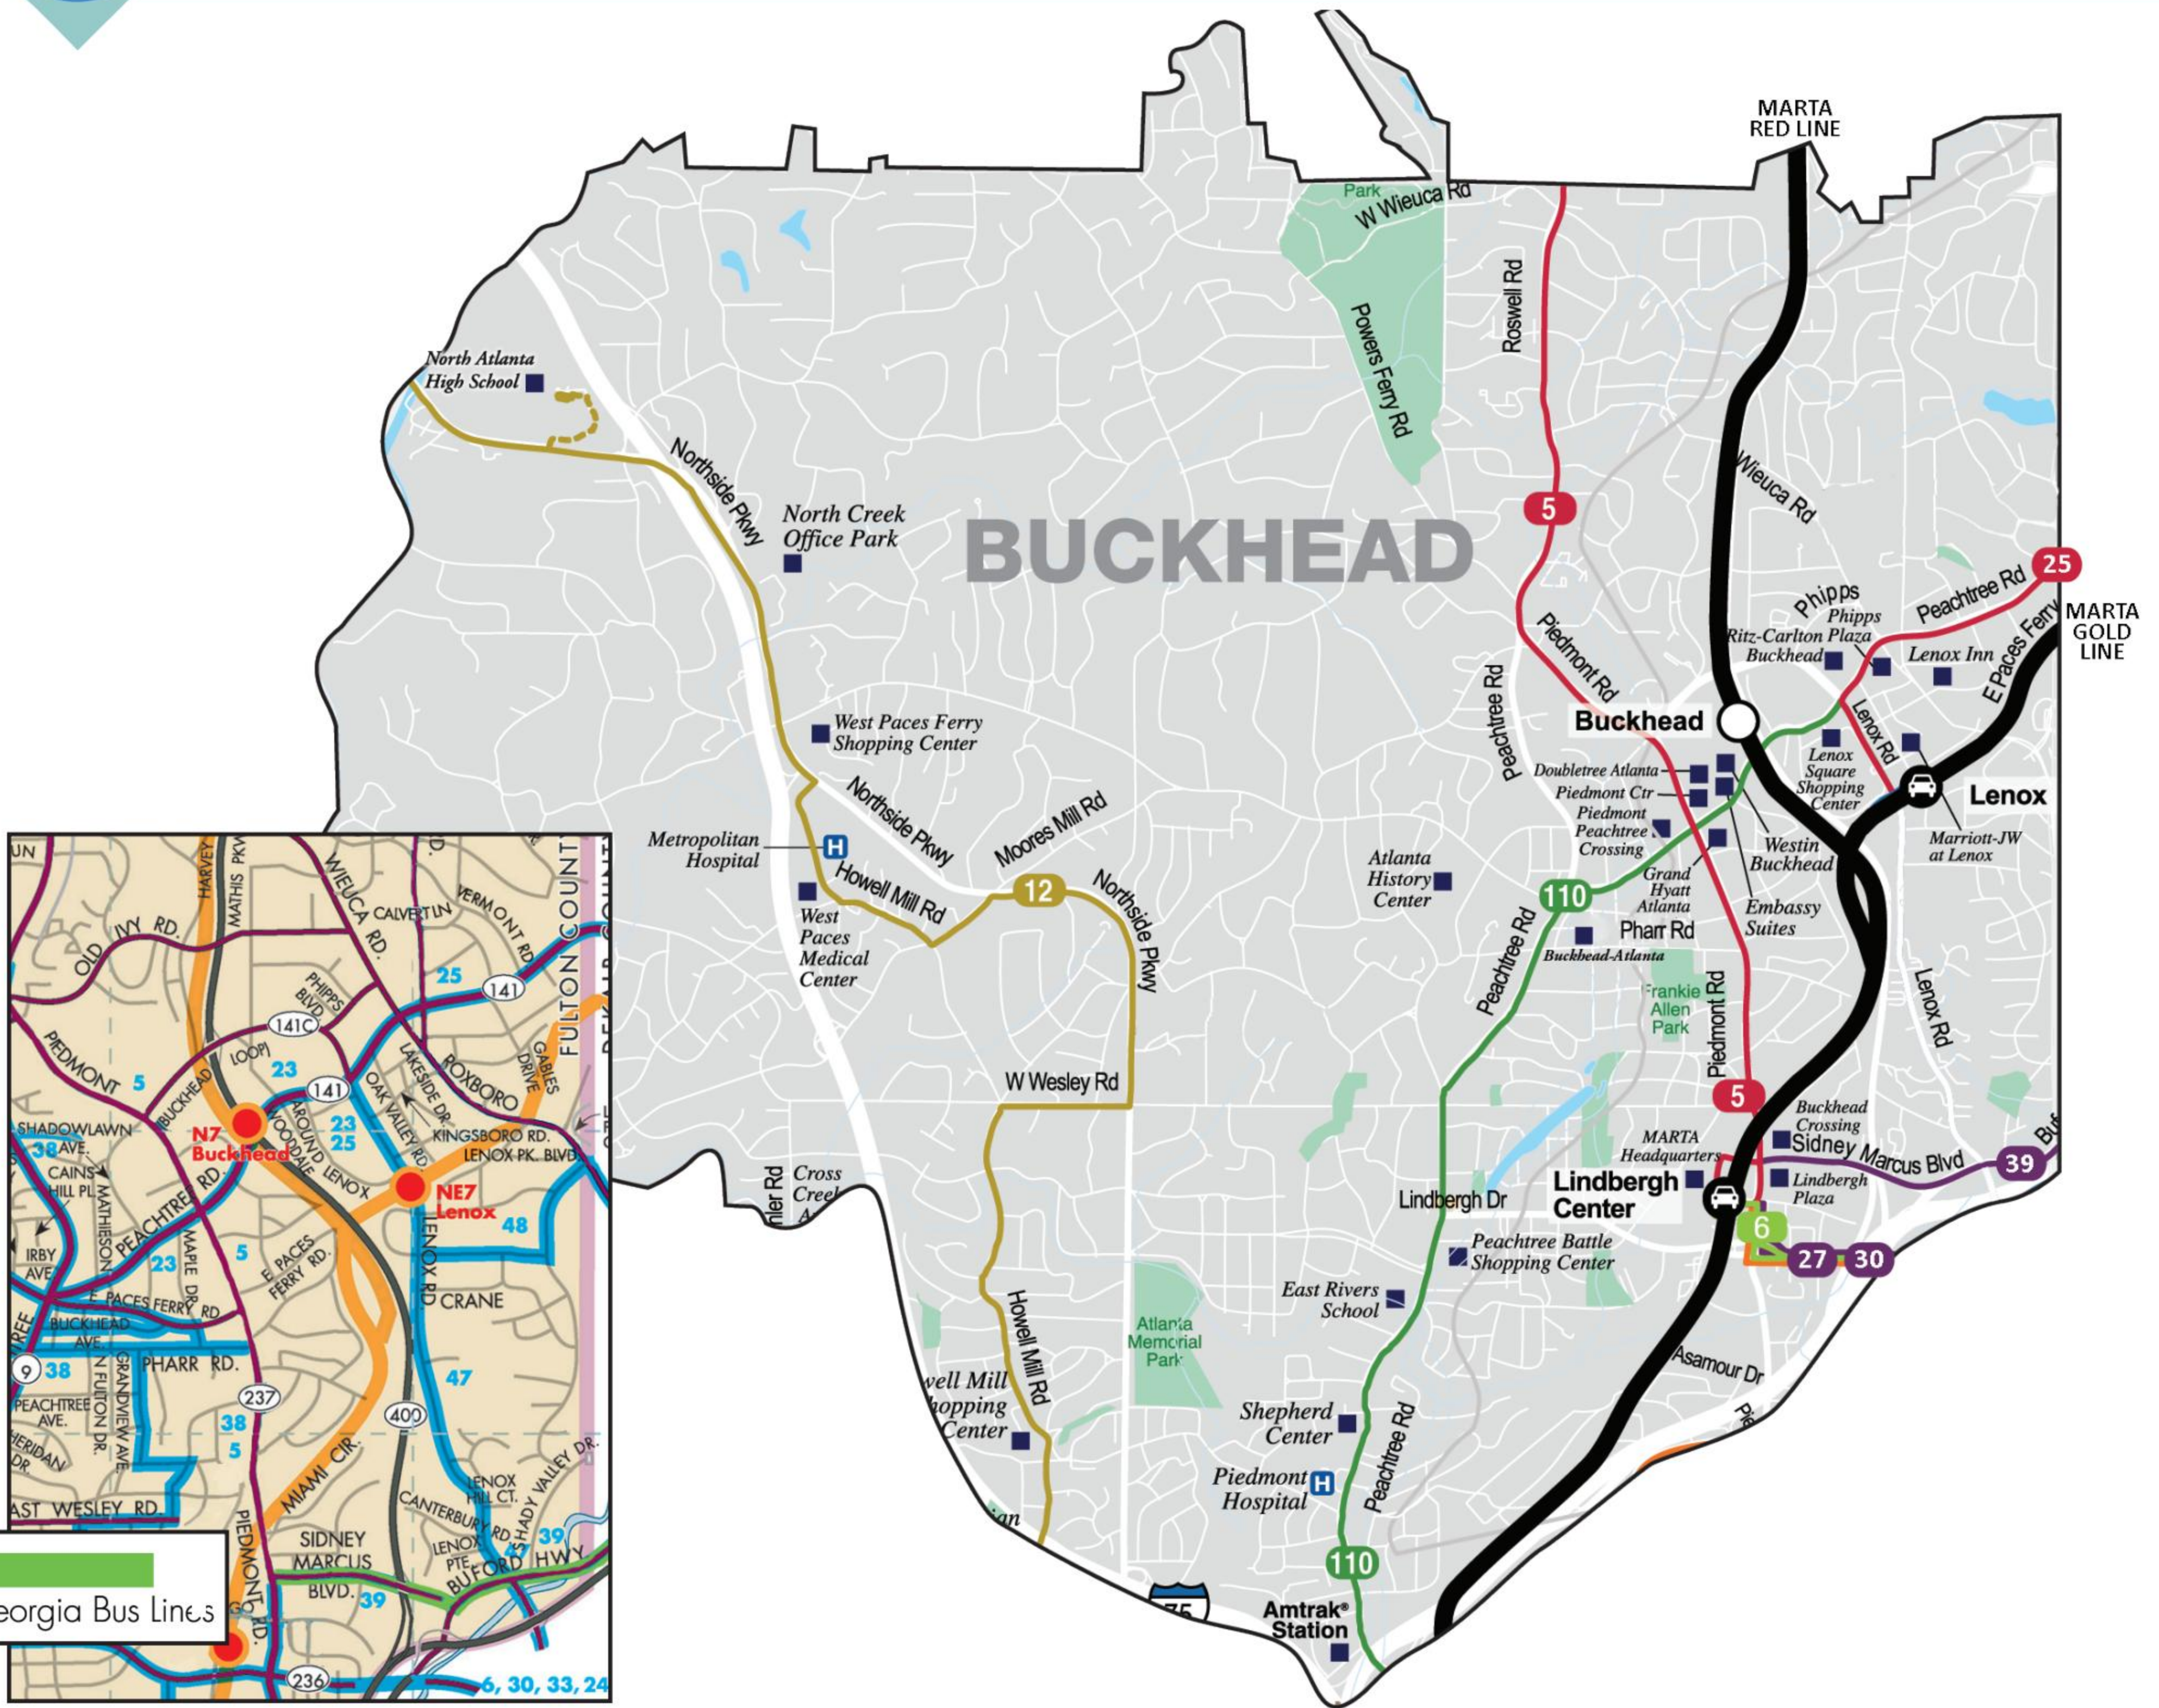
MARTA RED LINE

Park
W Wieuca Rd
Powers Ferry Rd
Roswell Rd

North Atlanta High School

Northside Pkwy
North Creek Office Park

BUCKHEAD

5
Wieuca Rd
25
Phipps
Phipps Plaza
Peachtree Rd
MARTA GOLD LINE
Piedmont Rd
Ritz-Carlton Buckhead
Lenox Inn
E Paces Ferry
Peachtree Rd
Buckhead
Lenox Rd
West Paces Ferry Shopping Center
Doubletree Atlanta
Piedmont Ctr
Piedmont Peachtree Crossing
Lenox Square Shopping Center
Lenox
Northside Pkwy
Moores Mill Rd
Metropolitan Hospital
Westin Buckhead
Marriott-JW at Lenox
Atlanta History Center
Grand Hyatt Atlanta
Howell Mill Rd
12
Northside Pkwy
110
West Paces Medical Center
Embassy Suites
Pharr Rd
Buckhead-Atlanta
Peachtree Rd
Frankie Allen Park
Piedmont Rd
Lenox Rd

W Wesley Rd
5
Buckhead Crossing
MARTA Headquarters
Sidney Marcus Blvd
39
Lindbergh Plaza
Cross Creek
Lindbergh Dr
Lindbergh Center
6
27
30
Peachtree Battle Shopping Center
East Rivers School
Howell Mill Rd
Atlanta Memorial Park
Asamour Dr
Howell Mill Shopping Center
Shepherd Center
Peachtree Rd
Piedmont Hospital
110
75
Amtrak® Station

UN
HARVEY
MATHIS PKWY
WIEUCA RD.
CALVERT LN
VERMONT RD
OLD IVY RD.
25
141
FULTON COUNTY
DEKALB COUNTY
PHIPPS BLVD
141C
PIEDMONT
5
LOOP
23
141
LAKESIDE DR.
ROXBORO
GABLES DRIVE
BUCKHEAD
AROUND LENOX
WOODDALE
OAK VALLEY RD.
23
25
SHADOWLAWN AVE.
38
N7 Buckhead
KINGSBORO RD.
LENOX PK. BLVD.
CAINS HILL PL.
NE7 Lenox
MATHIESON
PEACHTREE RD
48
IRBY AVE.
23
MAPLE DR.
5
E PACES FERRY RD.
LENOX RD
E PACES FERRY RD
CRANE
BUCKHEAD AVE.
9
38
N FULTON DR.
GRANDVIEW AVE
PHARR RD.
47
PEACHTREE AVE.
237
38
400
5
SHERIDAN DR
LENOX HILL CT.
SHADY VALLEY DR.
EAST WESLEY RD.
MIAMI CIR.
PIEDMONT RD.
CANTERBURY RD
SIDNEY MARCUS BLVD.
LENOX PTE.
39
BUFORD HWY
39
eorgia Bus Lines
236
6, 30, 33, 24